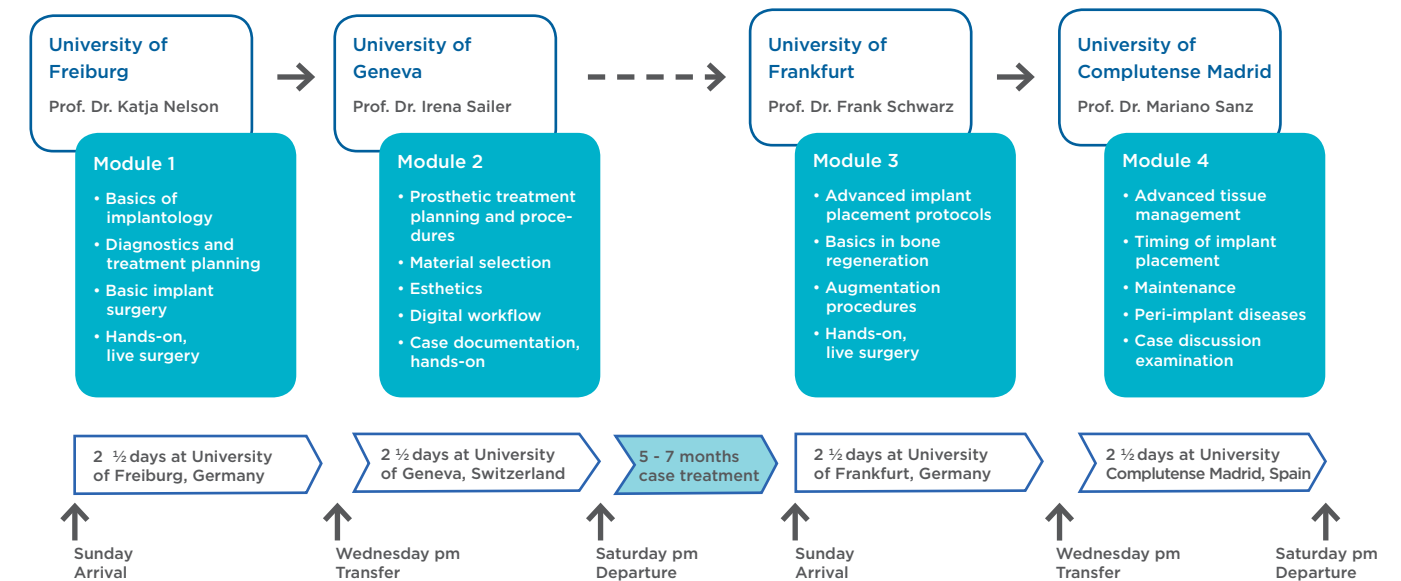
University of Freiburg

Prof. Dr. Katja Nelson

Module 1

• Basics of implantology
• Diagnostics and treatment planning
• Basic implant surgery
• Hands-on, live surgery

University of Geneva

Prof. Dr. Irena Sailer

Module 2

• Prosthetic treatment planning and procedures
• Material selection
• Esthetics
• Digital workflow
• Case documentation, hands-on

University of Frankfurt

Prof. Dr. Frank Schwarz

Module 3

• Advanced implant placement protocols
• Basics in bone regeneration
• Augmentation procedures
• Hands-on, live surgery

University of Complutense Madrid

Prof. Dr. Mariano Sanz

Module 4

• Advanced tissue management
• Timing of implant placement
• Maintenance
• Peri-implant diseases
• Case discussion examination

2 ½ days at University of Freiburg, Germany

2 ½ days at University of Geneva, Switzerland

5 - 7 months case treatment

2 ½ days at University of Frankfurt, Germany

2 ½ days at University Complutense Madrid, Spain

Sunday Arrival

Wednesday pm Transfer

Saturday pm Departure

Sunday Arrival

Wednesday pm Transfer

Saturday pm Departure